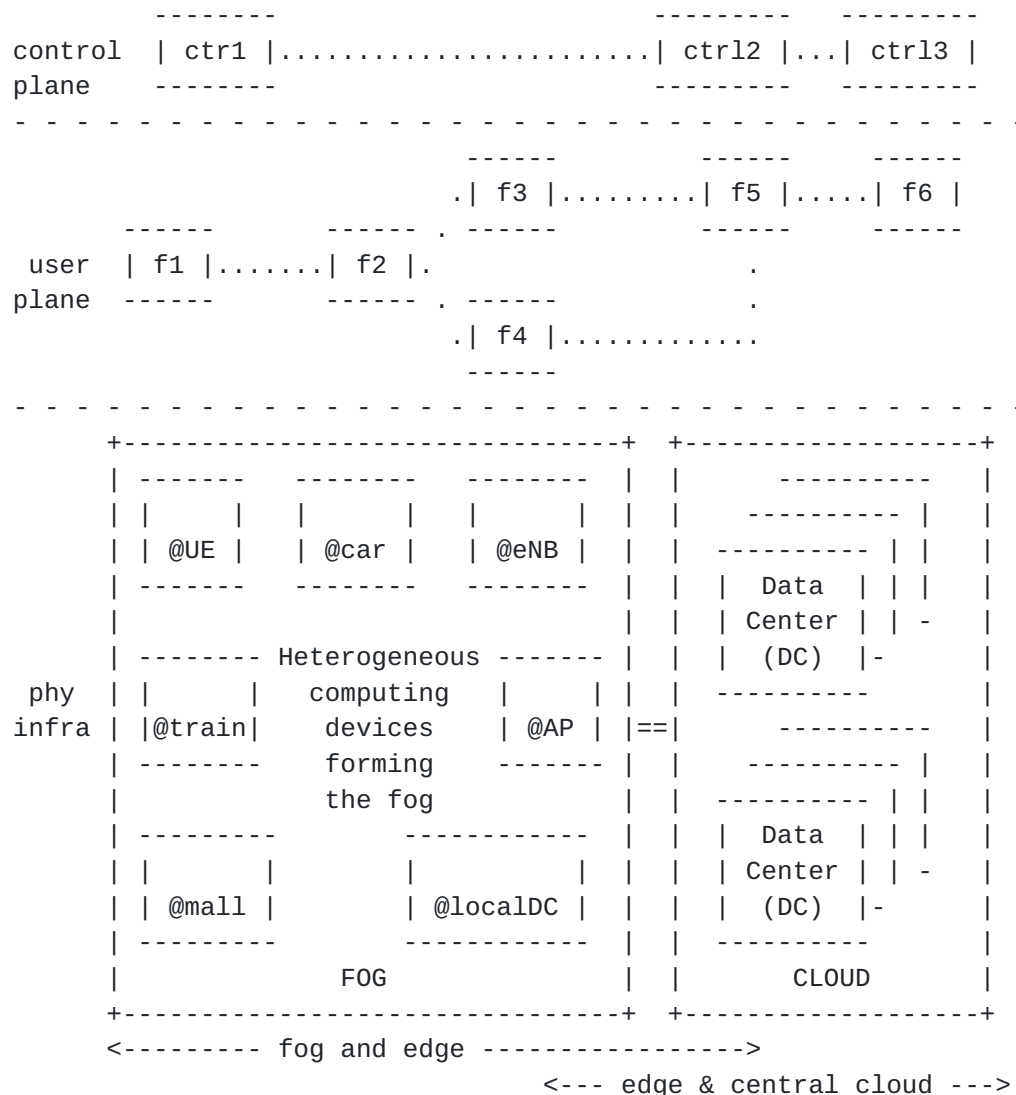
control | ctr1 |........................| ctrl2 |...| ctrl3 |
plane

f3 f5 f6

user | f1 |.......| f2 |.
plane

f4

@UE @car @eNB

Data Center (DC)

Heterogeneous computing devices forming the fog

phy infra

@train @AP ==

Data Center (DC)

@mall @localDC

FOG

CLOUD

<--------- fog and edge ----------------->

<--- edge & central cloud --->